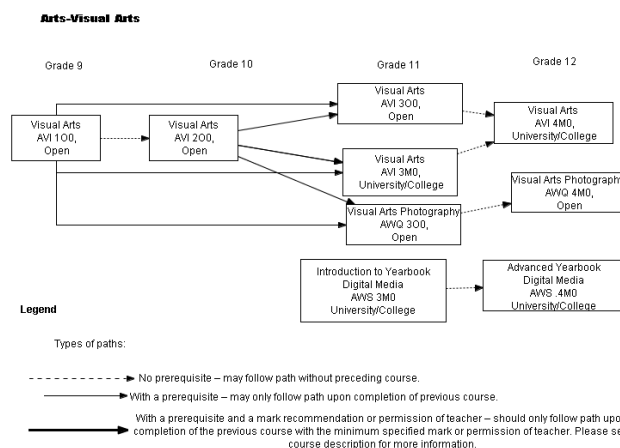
Arts-Visual Arts

Grade 9

Grade 10

Grade 11

Grade 12

Visual Arts
AVI 1O0,
Open

Visual Arts
AVI 2O0,
Open

Visual Arts
AVI 3O0,
Open

Visual Arts
AVI 4M0,
University/College

Visual Arts
AVI 3M0,
University/College

Visual Arts Photography
AWQ 3O0,
Open

Visual Arts Photograph
AWQ 4M0,
Open

Introduction to Yearbook
Digital Media
AWS 3M0
University/College

Advanced Yearbook
Digital Media
AWS 4M0
University/College

Legend

Types of paths:

No prerequisite – may follow path without preceding course.

With a prerequisite – may only follow path upon completion of previous course.

With a prerequisite and a mark recommendation or permission of teacher – should only follow path upo completion of the previous course with the minimum specified mark or permission of teacher. Please se course description for more information.